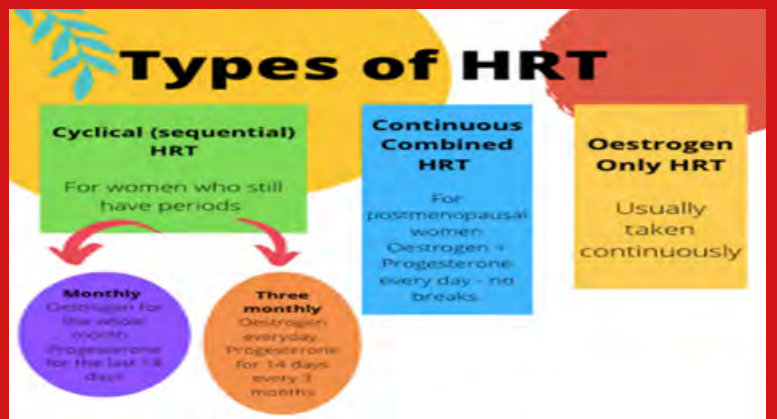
Types of HRT

Cyclical (sequential) HRT

For women who still have periods

Monthly
Oestrogen for the whole month. Progesterone for the last 14 days

Three monthly
Oestrogen everyday. Progesterone for 14 days every 3 months

Continuous Combined HRT

For postmenopausal women Oestrogen + Progesterone every day - no breaks.

Oestrogen Only HRT

Usually taken continuously